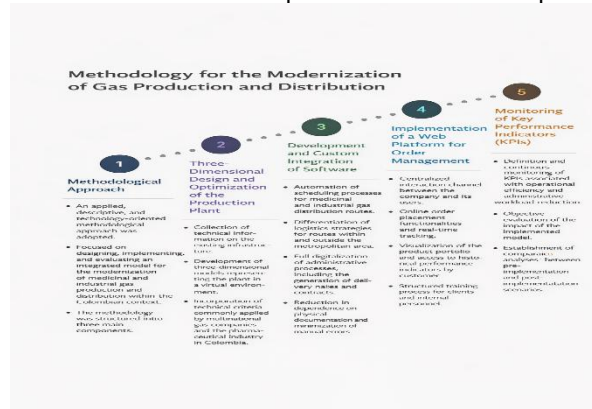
Methodology for the Modernization of Gas Production and Distribution

1

Methodological Approach

- An applied, descriptive, and technology-oriented methodological approach was adopted.
- Focused on designing, implementing, and evaluating an integrated model for the modernization of medicinal and industrial gas production and distribution within the Colombian context.
- The methodology was structured into three main components.

2

Three-Dimensional Design and Optimization of the Production Plant

- Collection of technical information on the existing infrastructure.
- Development of three-dimensional models representing the plant in a virtual environment.
- Incorporation of technical criteria commonly applied by multinational gas companies and the pharmaceutical industry in Colombia.

3

Development and Custom Integration of Software

- Automation of scheduling processes for medicinal and industrial gas distribution routes.
- Differentiation of logistics strategies for routes within and outside the metropolitan area.
- Full digitalization of administrative processes, including the generation of delivery notes and contracts.
- Reduction in dependence on physical documentation and minimization of manual errors.

4

Implementation of a Web Platform for Order Management

- Centralized interaction channel between the company and its users.
- Online order placement functionalities and real-time tracking.
- Visualization of the product portfolio and access to historical performance indicators by customer.
- Structured training process for clients and internal personnel.

5

Monitoring of Key Performance Indicators (KPIs)

- Definition and continuous monitoring of KPIs associated with operational efficiency and administrative workload reduction.
- Objective evaluation of the impact of the implemented model.
- Establishment of comparative analyses between pre-implementation and post-implementation scenarios.